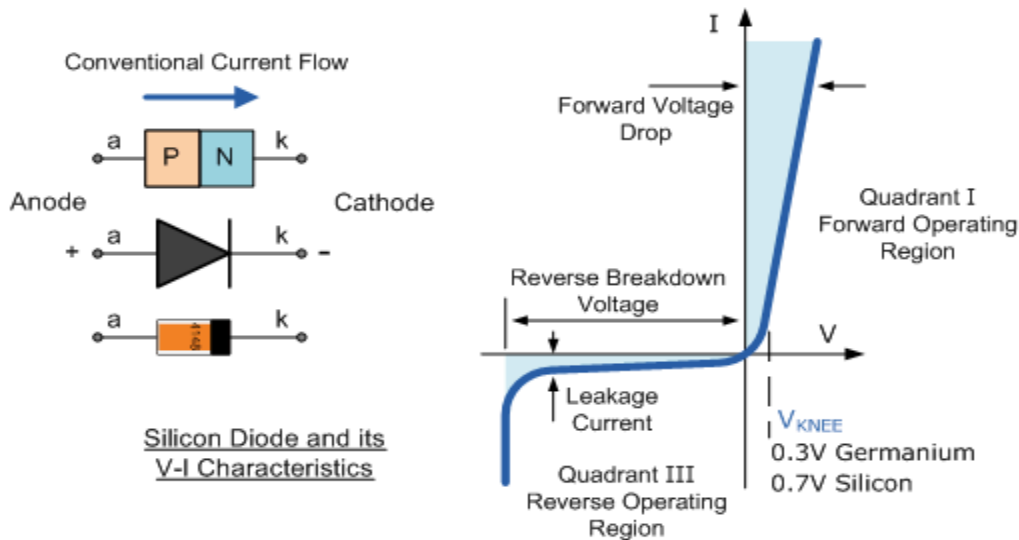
Conventional Current Flow

a P N k

Anode Cathode

+ a k -

a 4148 k

Silicon Diode and its V-I Characteristics

I

Forward Voltage Drop

Quadrant I Forward Operating Region

Reverse Breakdown Voltage

V

Leakage Current

$V_{KNEE}$
0.3V Germanium
0.7V Silicon

Quadrant III Reverse Operating Region